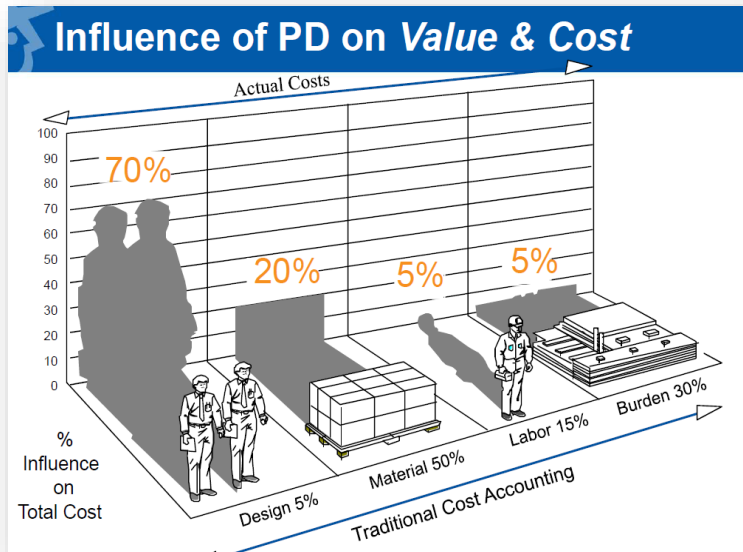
Influence of PD on *Value & Cost*

Actual Costs

100
90
80
70
60
50
40
30
20
10
0

70%

20%

5%

5%

% Influence on Total Cost

Design 5%

Material 50%

Labor 15%

Burden 30%

Traditional Cost Accounting